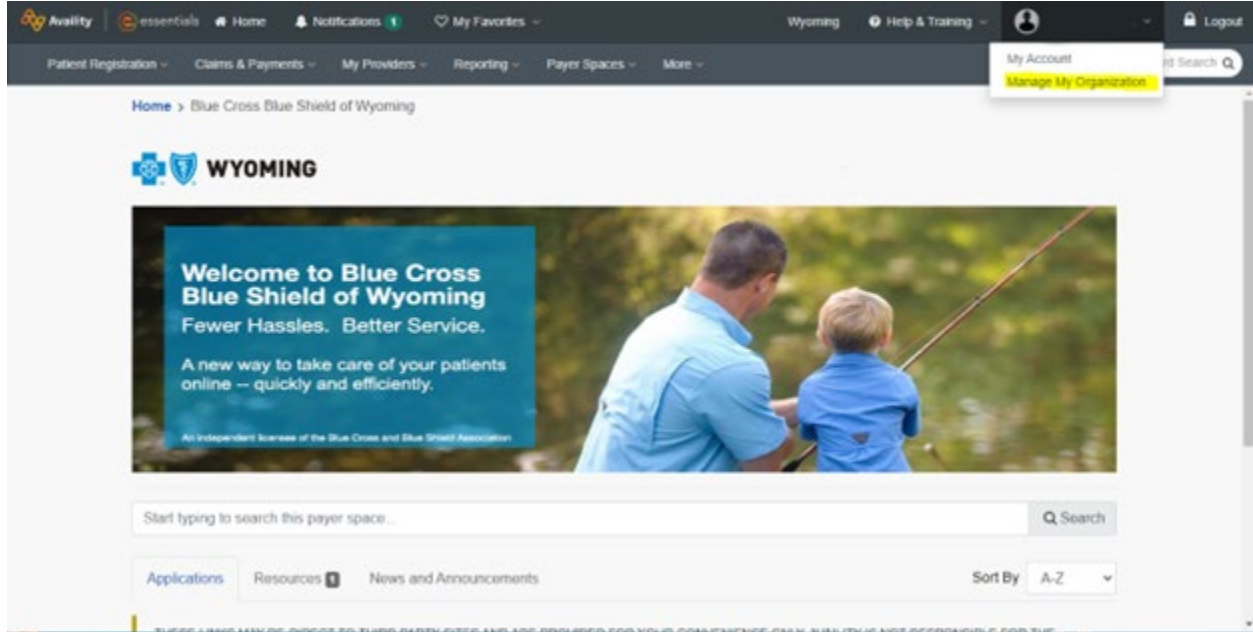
Availity | essentials Home Notifications 1 My Favorites Wyoming Help & Training Logout

Patient Registration Claims & Payments My Providers Reporting Payer Spaces More

My Account
Manage My Organization

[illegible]d Search

Home > Blue Cross Blue Shield of Wyoming

WYOMING

Welcome to Blue Cross Blue Shield of Wyoming
Fewer Hassles. Better Service.

A new way to take care of your patients online -- quickly and efficiently.

An independent licensee of the Blue Cross and Blue Shield Association

Start typing to search this payer space...

Search

Applications Resources 5 News and Announcements

Sort By A-Z

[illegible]